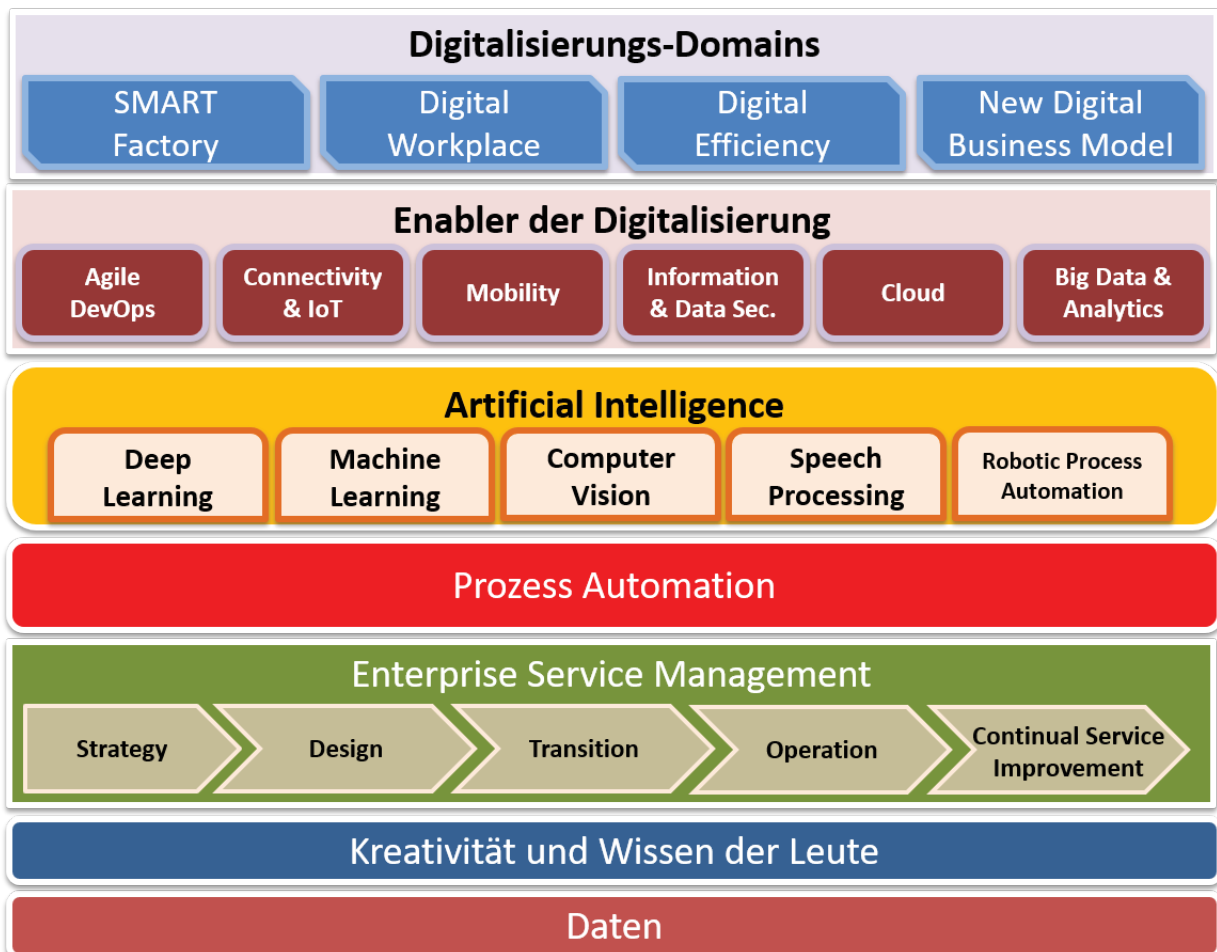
Digitalisierungs-Domains

SMART Factory

Digital Workplace

Digital Efficiency

New Digital Business Model

Enabler der Digitalisierung

Agile DevOps

Connectivity & IoT

Mobility

Information & Data Sec.

Cloud

Big Data & Analytics

Artificial Intelligence

Deep Learning

Machine Learning

Computer Vision

Speech Processing

Robotic Process Automation

Prozess Automation

Enterprise Service Management

Strategy

Design

Transition

Operation

Continual Service Improvement

Kreativität und Wissen der Leute

Daten